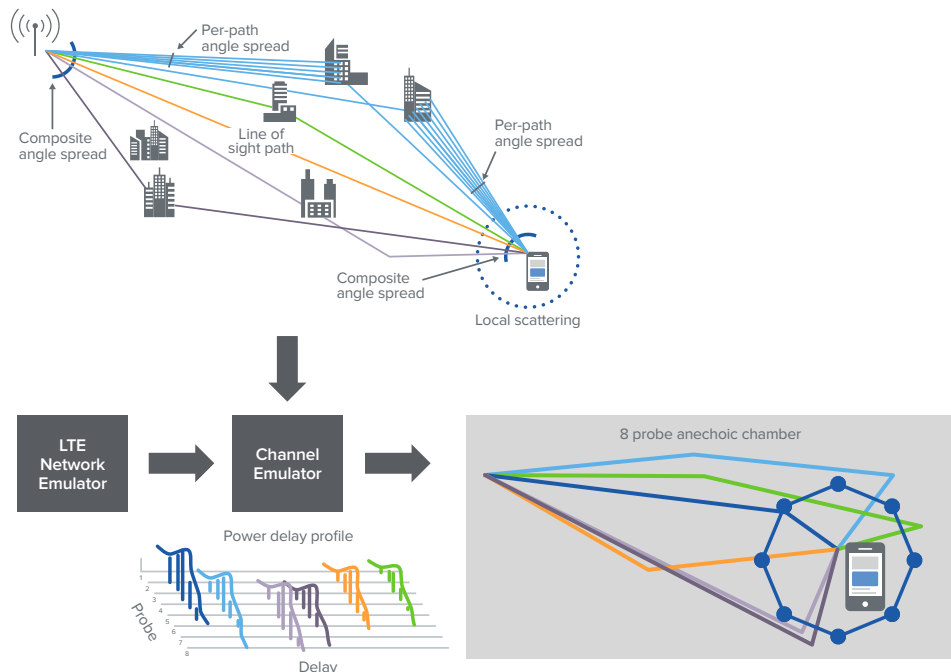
Per-path angle spread

Composite angle spread

Line of sight path

Per-path angle spread

Composite angle spread

Local scattering

LTE Network Emulator

Channel Emulator

8 probe anechoic chamber

Power delay profile

1
2
3
4
5
6
7
8

Probe

Delay